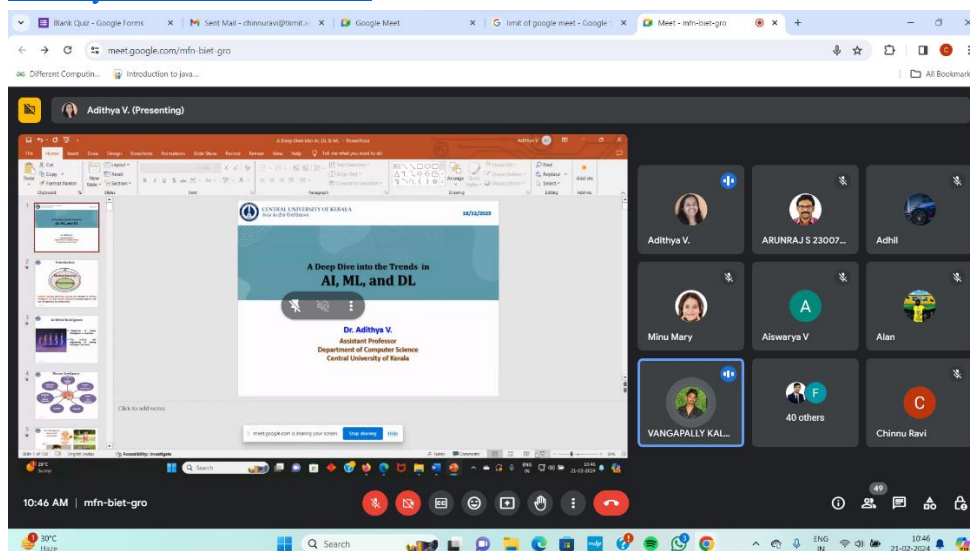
Blank Quiz - Google Forms
Sent Mail - chinnuravi@tkmit.ac
Google Meet
limit of google meet - Google
Meet - mfn-biet-gro
meet.google.com/mfn-biet-gro
Different Computin...
Introduction to java...
All Bookmarks

Adithya V. (Presenting)

A Deep Dive into AI, DL & ML - PowerPoint
File Home Insert Draw Design Transitions Animations Slide Show Record Review View Help Tell me what you want to do

CENTRAL UNIVERSITY OF KERALA
18/12/2023

A Deep Dive into the Trends in
AI, ML, and DL

Dr. Adithya V.
Assistant Professor
Department of Computer Science
Central University of Kerala

Click to add notes

meet.google.com is sharing your screen
Stop sharing
Hide

Adithya V.
ARUNRAJ S 23007...
Adhil
Minu Mary
A
Aiswarya V
Alan
VANGAPALLY KAL...
F
40 others
C
Chinnu Ravi

10:46 AM | mfn-biet-gro

49

30°C
Haze
Search
ENG
IN
10:46
21-02-2024